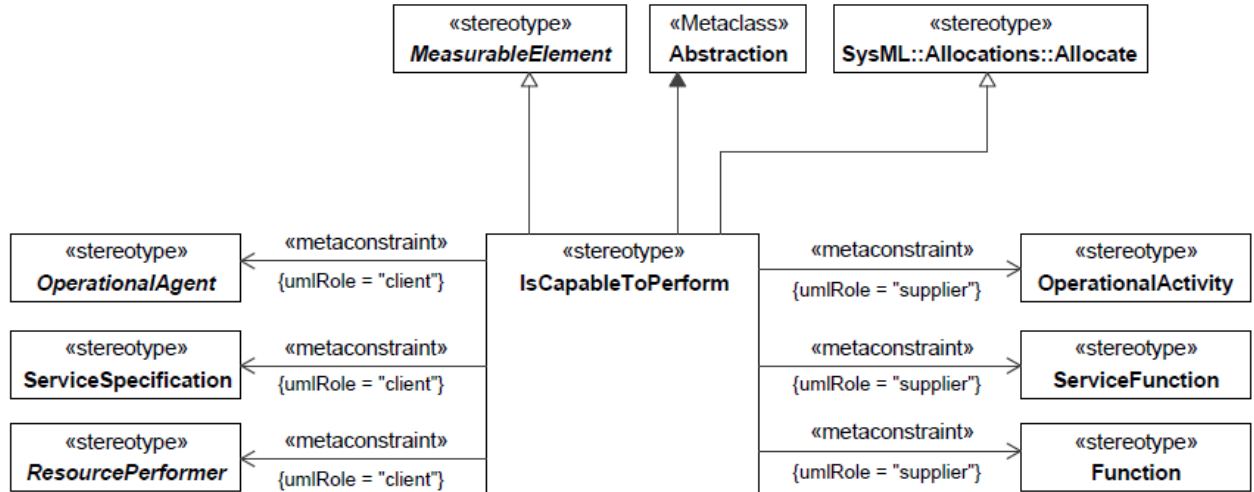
«stereotype»
MeasurableElement

«Metaclass»
Abstraction

«stereotype»
SysML::Allocations::Allocate

«stereotype»
OperationalAgent

«metaconstraint»
{umlRole = "client"}

«stereotype»
IsCapableToPerform

«metaconstraint»
{umlRole = "supplier"}

«stereotype»
OperationalActivity

«stereotype»
ServiceSpecification

«metaconstraint»
{umlRole = "client"}

«metaconstraint»
{umlRole = "supplier"}

«stereotype»
ServiceFunction

«stereotype»
ResourcePerformer

«metaconstraint»
{umlRole = "client"}

«metaconstraint»
{umlRole = "supplier"}

«stereotype»
Function